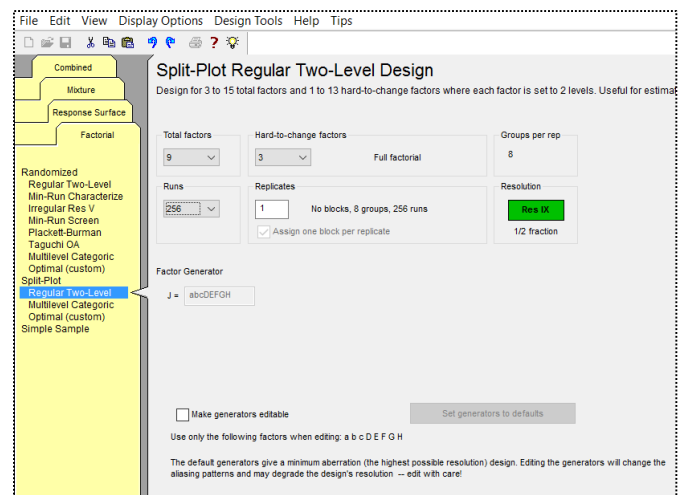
File Edit View Display Options Design Tools Help Tips

Combined
Mixture
Response Surface
Factorial

Randomized
Regular Two-Level
Min-Run Characterize
Irregular Res V
Min-Run Screen
Plackett-Burman
Taguchi OA
Multilevel Categoric
Optimal (custom)
Split-Plot
Regular Two-Level
Multilevel Categoric
Optimal (custom)
Simple Sample

Split-Plot Regular Two-Level Design

Design for 3 to 15 total factors and 1 to 13 hard-to-change factors where each factor is set to 2 levels. Useful for estimat

Total factors
9

Hard-to-change factors
3
Full factorial

Groups per rep
8

Runs
256

Replicates
1
No blocks, 8 groups, 256 runs
Assign one block per replicate

Resolution
Res IX
1/2 fraction

Factor Generator
J = abcDEFGH

Make generators editable

Set generators to defaults

Use only the following factors when editing: a b c D E F G H

The default generators give a minimum aberration (the highest possible resolution) design. Editing the generators will change the aliasing patterns and may degrade the design's resolution -- edit with care!